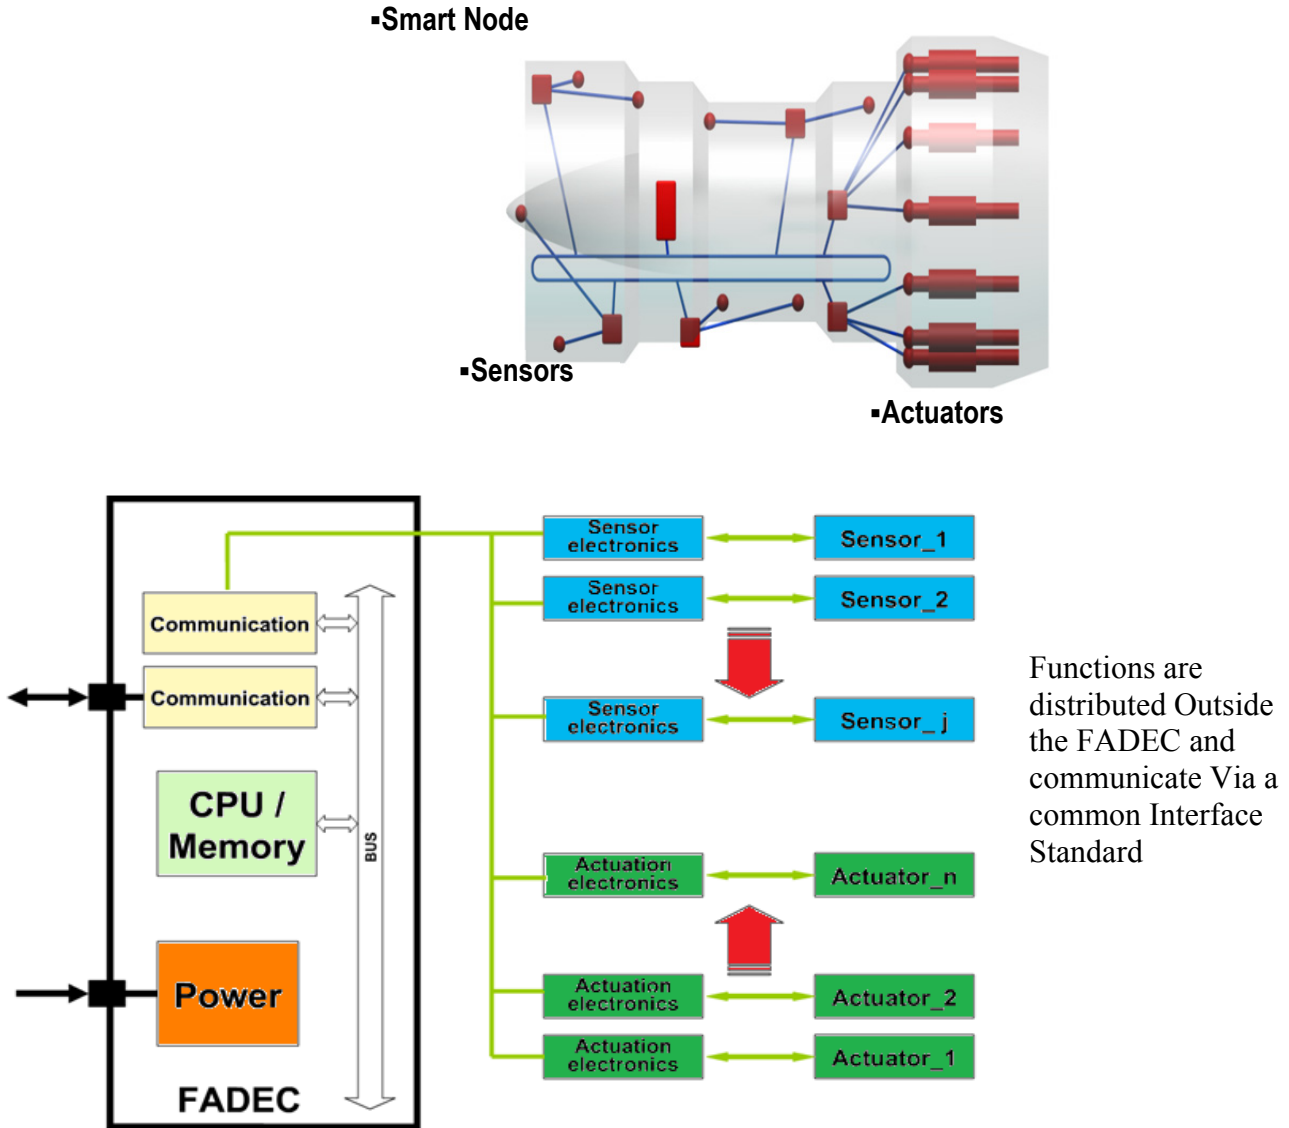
▪Smart Node

▪Sensors

▪Actuators

Communication

Communication

CPU / Memory

Power

FADEC

BUS

Sensor electronics

Sensor_1

Sensor electronics

Sensor_2

Sensor electronics

Sensor_j

Actuation electronics

Actuator_n

Actuation electronics

Actuator_2

Actuation electronics

Actuator_1

Functions are distributed Outside the FADEC and communicate Via a common Interface Standard